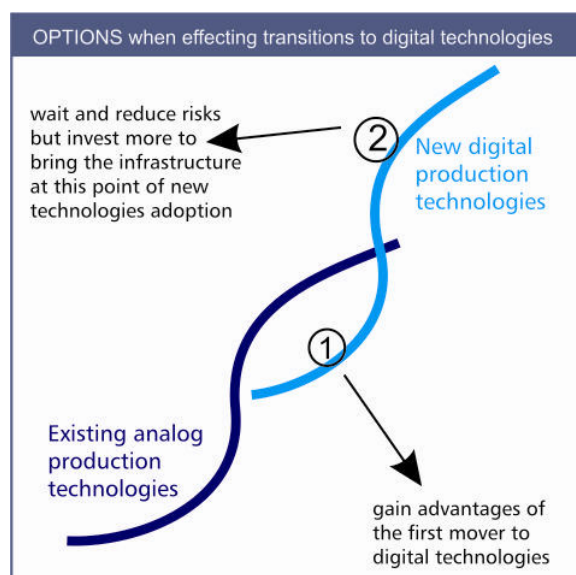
OPTIONS when effecting transitions to digital technologies

wait and reduce risks but invest more to bring the infrastructure at this point of new technologies adoption

2

New digital production technologies

1

Existing analog production technologies

gain advantages of the first mover to digital technologies